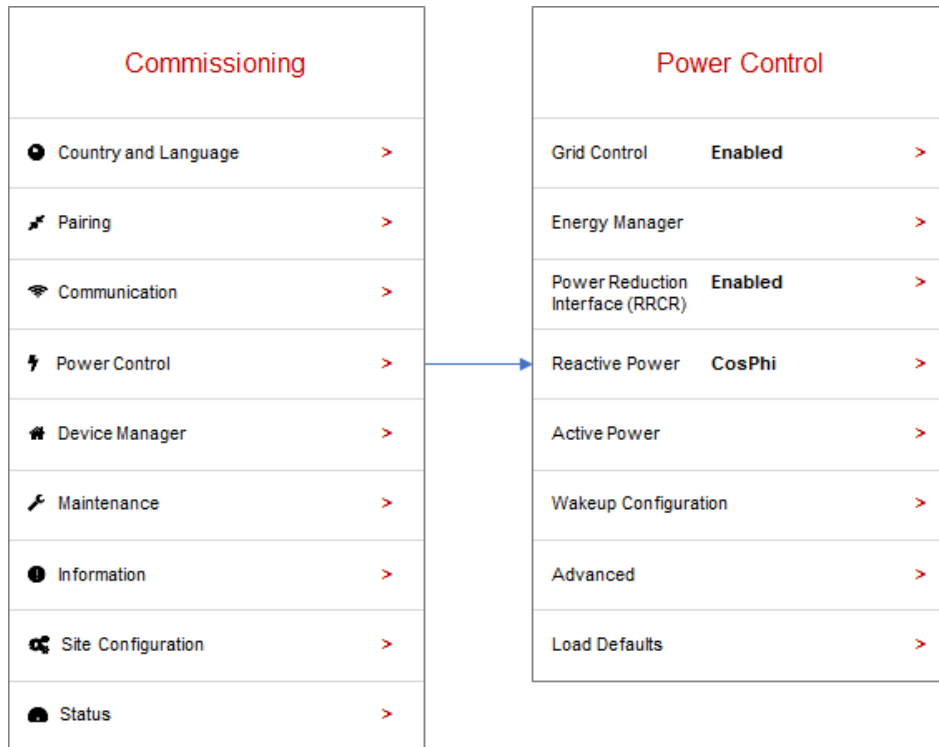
Commissioning

Country and Language >

Pairing >

Communication >

Power Control >

Device Manager >

Maintenance >

Information >

Site Configuration >

Status >

Power Control

Grid Control Enabled >

Energy Manager >

Power Reduction Interface (RRCR) Enabled >

Reactive Power CosPhi >

Active Power >

Wakeup Configuration >

Advanced >

Load Defaults >